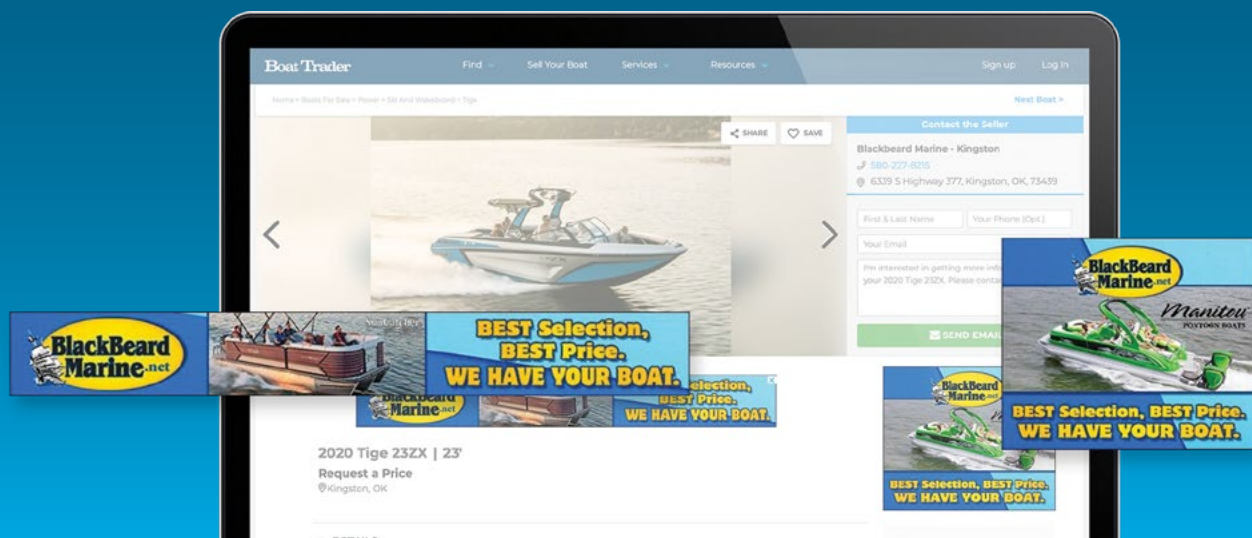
Boat Trader

Find

Sell Your Boat

Services

Resources

Sign up

Log In

Home > Boats For Sale > Power > Ski And Wakeboard > Tige

Next Boat >

SHARE

SAVE

Contact the Seller

Blackbeard Marine - Kingston

580-227-8218

6319 S Highway 377, Kingston, OK, 73439

First & Last Name

Your Phone (Opt.)

Your Email

I'm interested in getting more info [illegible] your 2020 Tige 23ZX. Please conta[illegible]

SEND EMAIL

BlackBeard Marine.net

BEST Selection, BEST Price. WE HAVE YOUR BOAT.

BlackBeard Marine.net

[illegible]election, BEST Price. WE HAVE YOUR BOAT.

2020 Tige 23ZX | 23'

Request a Price

Kingston, OK

BlackBeard Marine.net

BEST Selection, BEST Price. WE HAVE YOUR BOAT.

BlackBeard Marine.net

Manitou PONTOON BOATS

BEST Selection, BEST Price. WE HAVE YOUR BOAT.